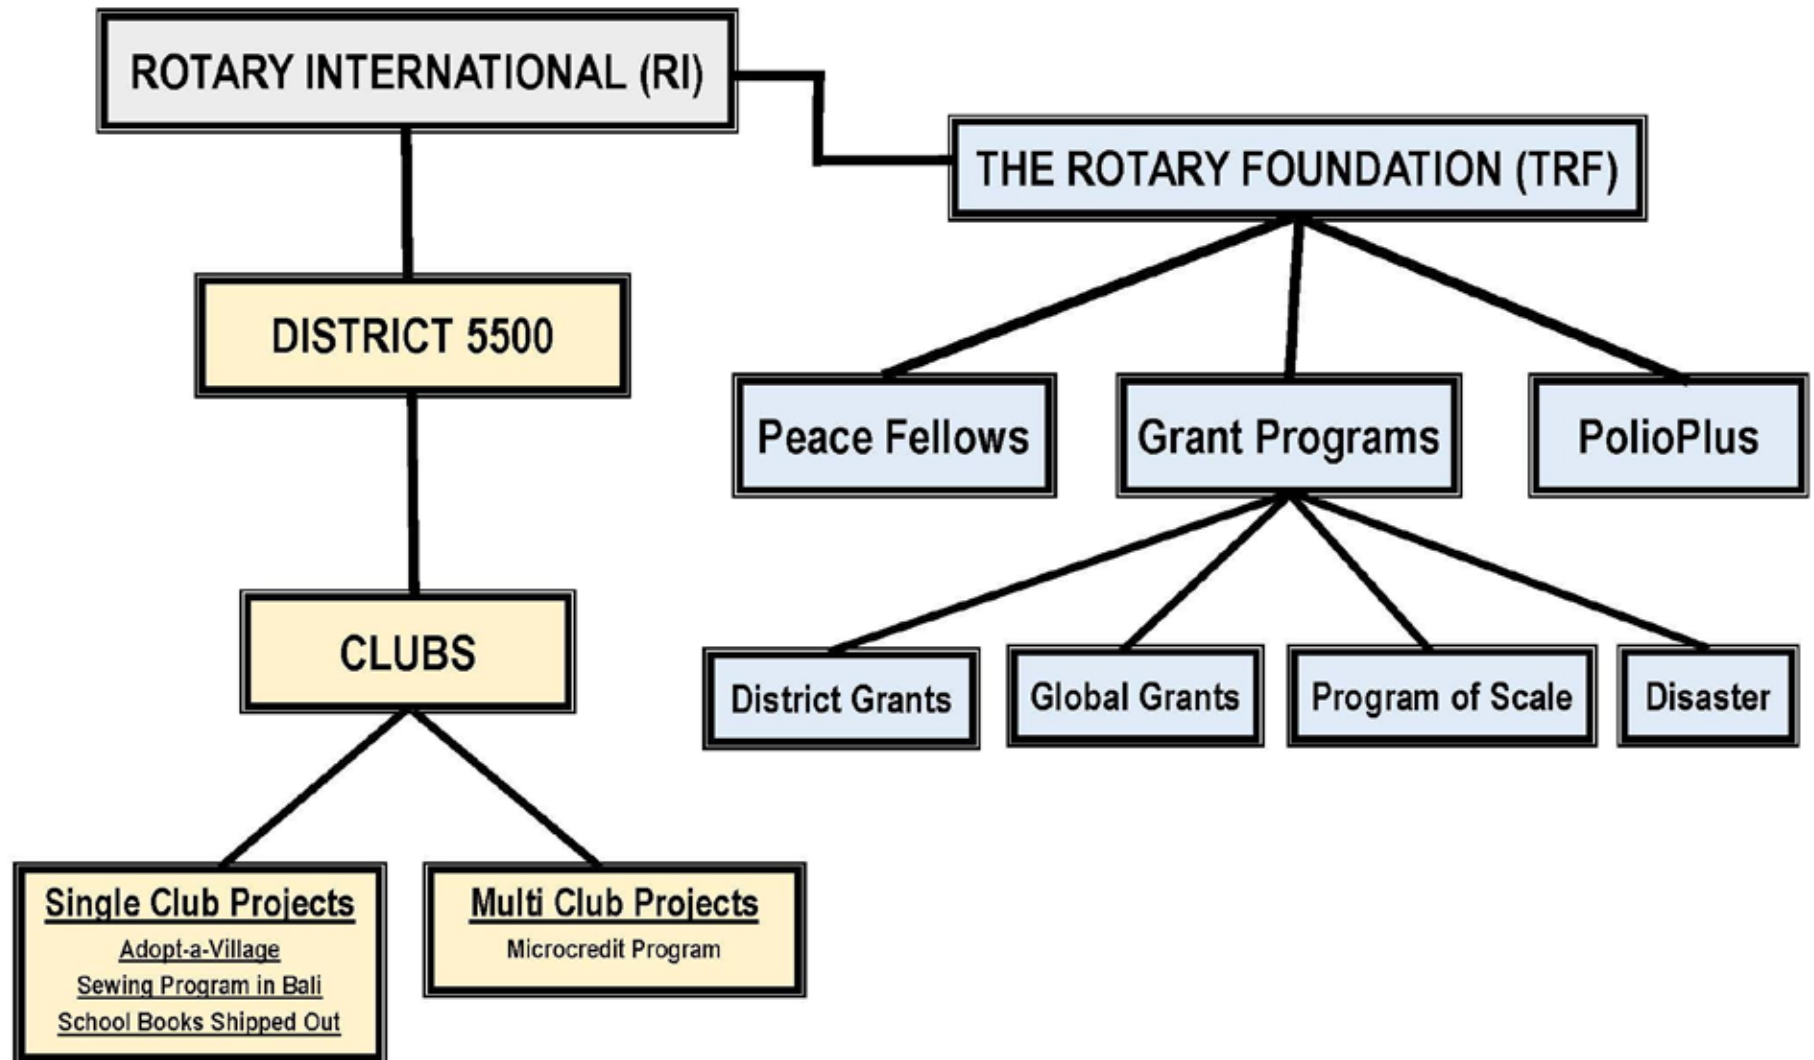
ROTARY INTERNATIONAL (RI)

THE ROTARY FOUNDATION (TRF)

DISTRICT 5500

Peace Fellows

Grant Programs

PolioPlus

CLUBS

District Grants

Global Grants

Program of Scale

Disaster

Single Club Projects
Adopt-a-Village
Sewing Program in Bali
School Books Shipped Out

Multi Club Projects
Microcredit Program